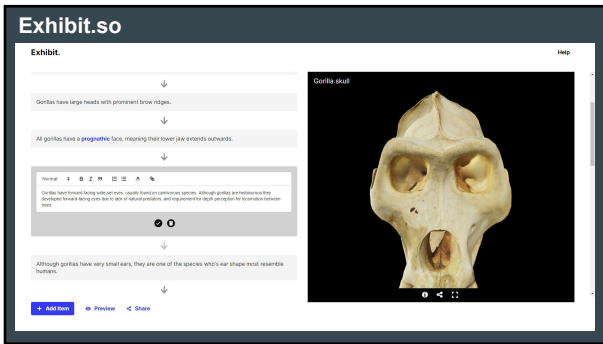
Exhibit.so

Exhibit.

Help

Gorillas have large heads with prominent brow ridges.

All gorillas have a prognathic face, meaning their lower jaw extends outwards.

Normal

Gorillas have forward-facing wide-set eyes, usually found on carnivorous species. Although gorillas are herbivorous they developed forward-facing eyes due to lack of natural predators, and requirement for depth perception for locomotion between trees.

Although gorillas have very small ears, they are one of the species who's ear shape most resemble humans.

+ Add item

Preview

Share

Gorilla skull